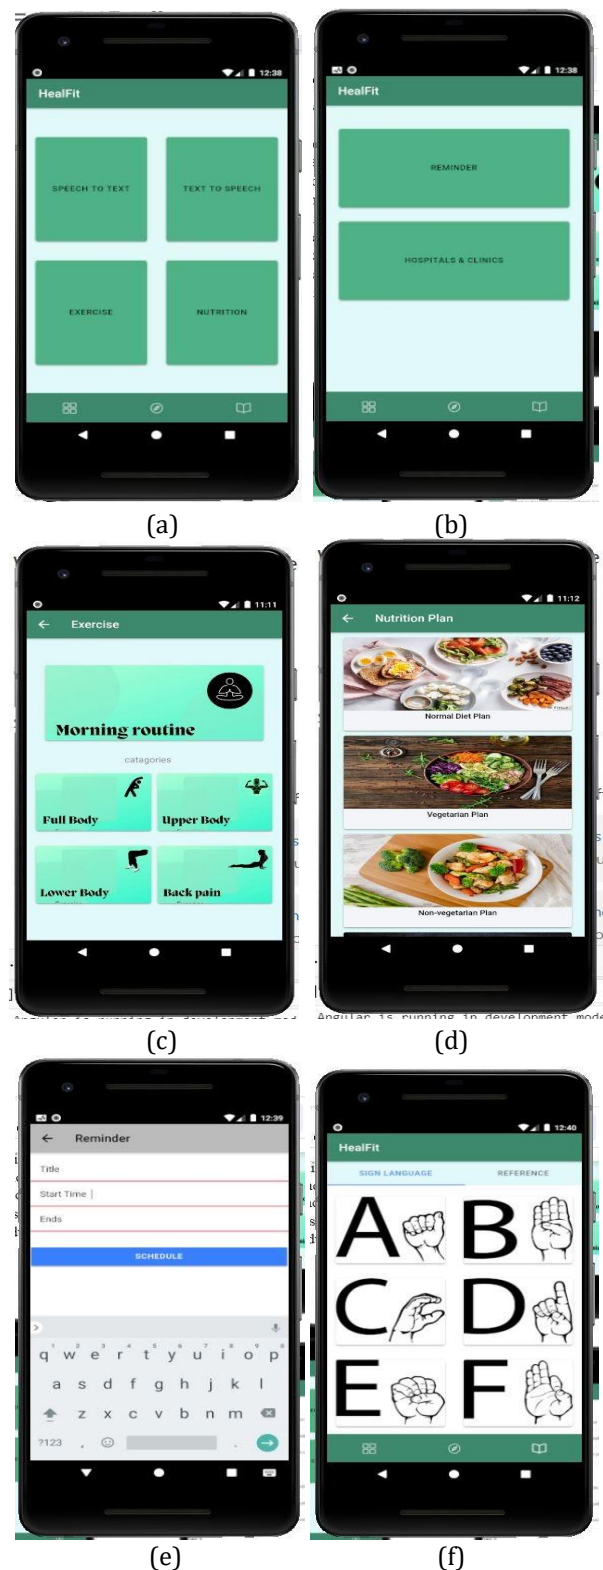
12:38

HealFit

SPEECH TO TEXT

TEXT TO SPEECH

EXERCISE

NUTRITION

(a)

12:38

HealFit

REMINDER

HOSPITALS & CLINICS

(b)

11:11

Exercise

Morning routine

catagories

Full Body

Upper Body

Lower Body

Back pain

(c)

11:12

Nutrition Plan

Normal Diet Plan

Vegetarian Plan

Non-vegetarian Plan

Angular is running in development mode

(d)

12:39

Reminder

Title

Start Time

Ends

SCHEDULE

q w e r t y u i o p

a s d f g h j k l

z x c v b n m

?123 ,

(e)

12:40

HealFit

SIGN LANGUAGE

REFERENCE

A B C D E F

(f)